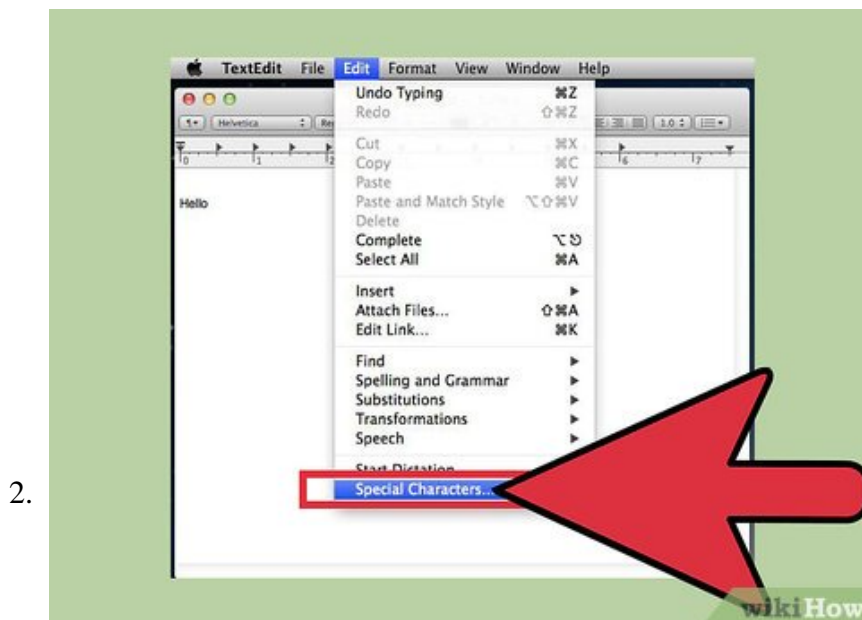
2.

TextEdit File Edit Format View Window Help

Helvetica

Hello

Undo Typing ⌘Z
Redo ⇧⌘Z

Cut ⌘X
Copy ⌘C
Paste ⌘V
Paste and Match Style ⌥⇧⌘V
Delete
Complete ⌥⎋
Select All ⌘A

Insert
Attach Files... ⇧⌘A
Edit Link... ⌘K

Find
Spelling and Grammar
Substitutions
Transformations
Speech

Start Dictation
Special Characters...

wikiHow